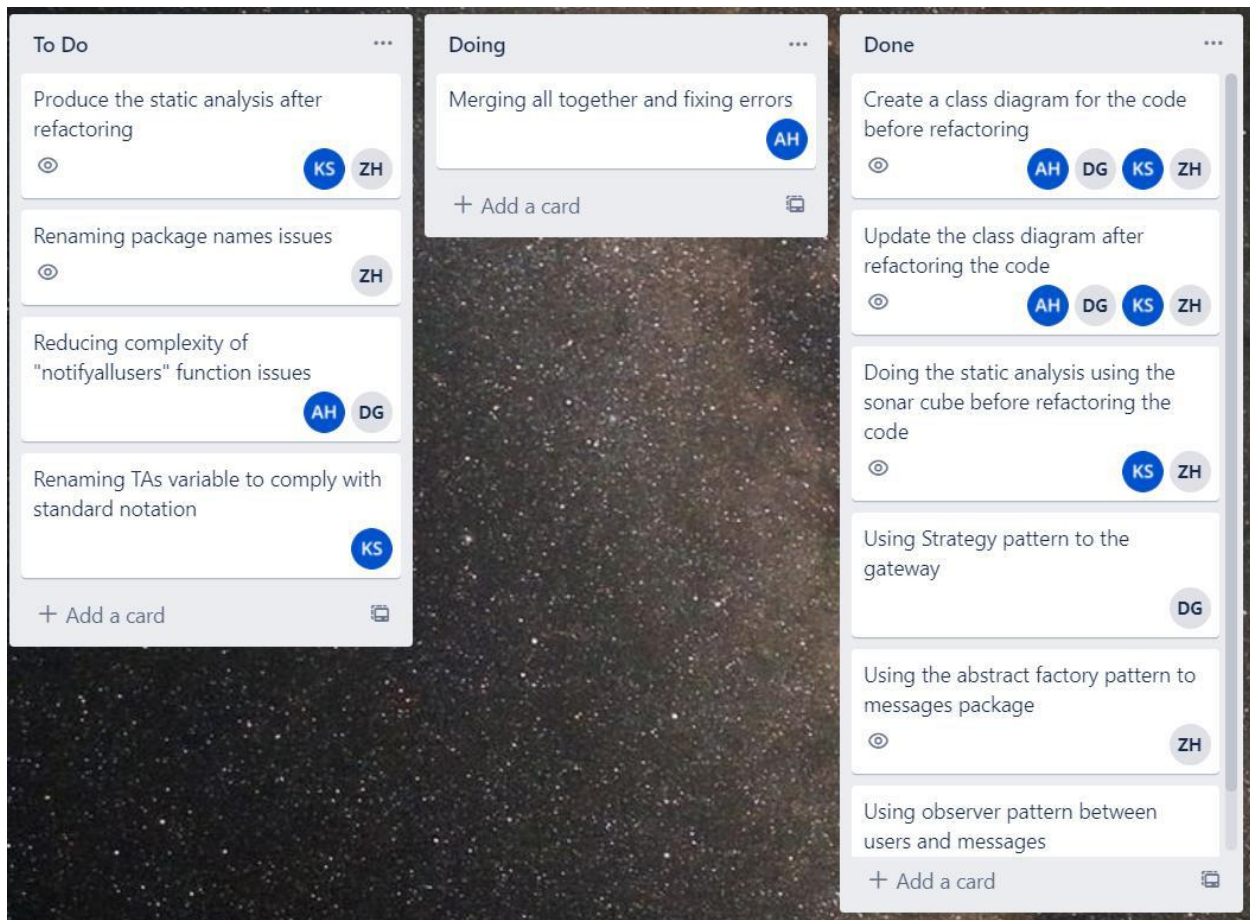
To Do ...

Produce the static analysis after refactoring

KS ZH

Renaming package names issues

ZH

Reducing complexity of "notifyallusers" function issues

AH DG

Renaming TAs variable to comply with standard notation

KS

+ Add a card

Doing ...

Merging all together and fixing errors

AH

+ Add a card

Done ...

Create a class diagram for the code before refactoring

AH DG KS ZH

Update the class diagram after refactoring the code

AH DG KS ZH

Doing the static analysis using the sonar cube before refactoring the code

KS ZH

Using Strategy pattern to the gateway

DG

Using the abstract factory pattern to messages package

ZH

Using observer pattern between users and messages

+ Add a card